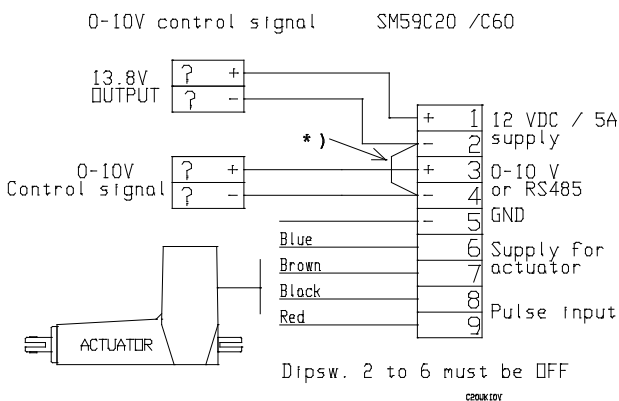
0-10V control signal SM59C20 /C60

13.8V OUTPUT

? +
? -

0-10V Control signal

? +
? -

*)

+ 1 12 VDC / 5A
- 2 supply
+ 3 0-10 V
- 4 or RS485
- 5 GND
6 Supply for
7 actuator
8 Pulse input
9

Blue
Brown
Black
Red

ACTUATOR

Dipsw. 2 to 6 must be OFF

C20UK10V